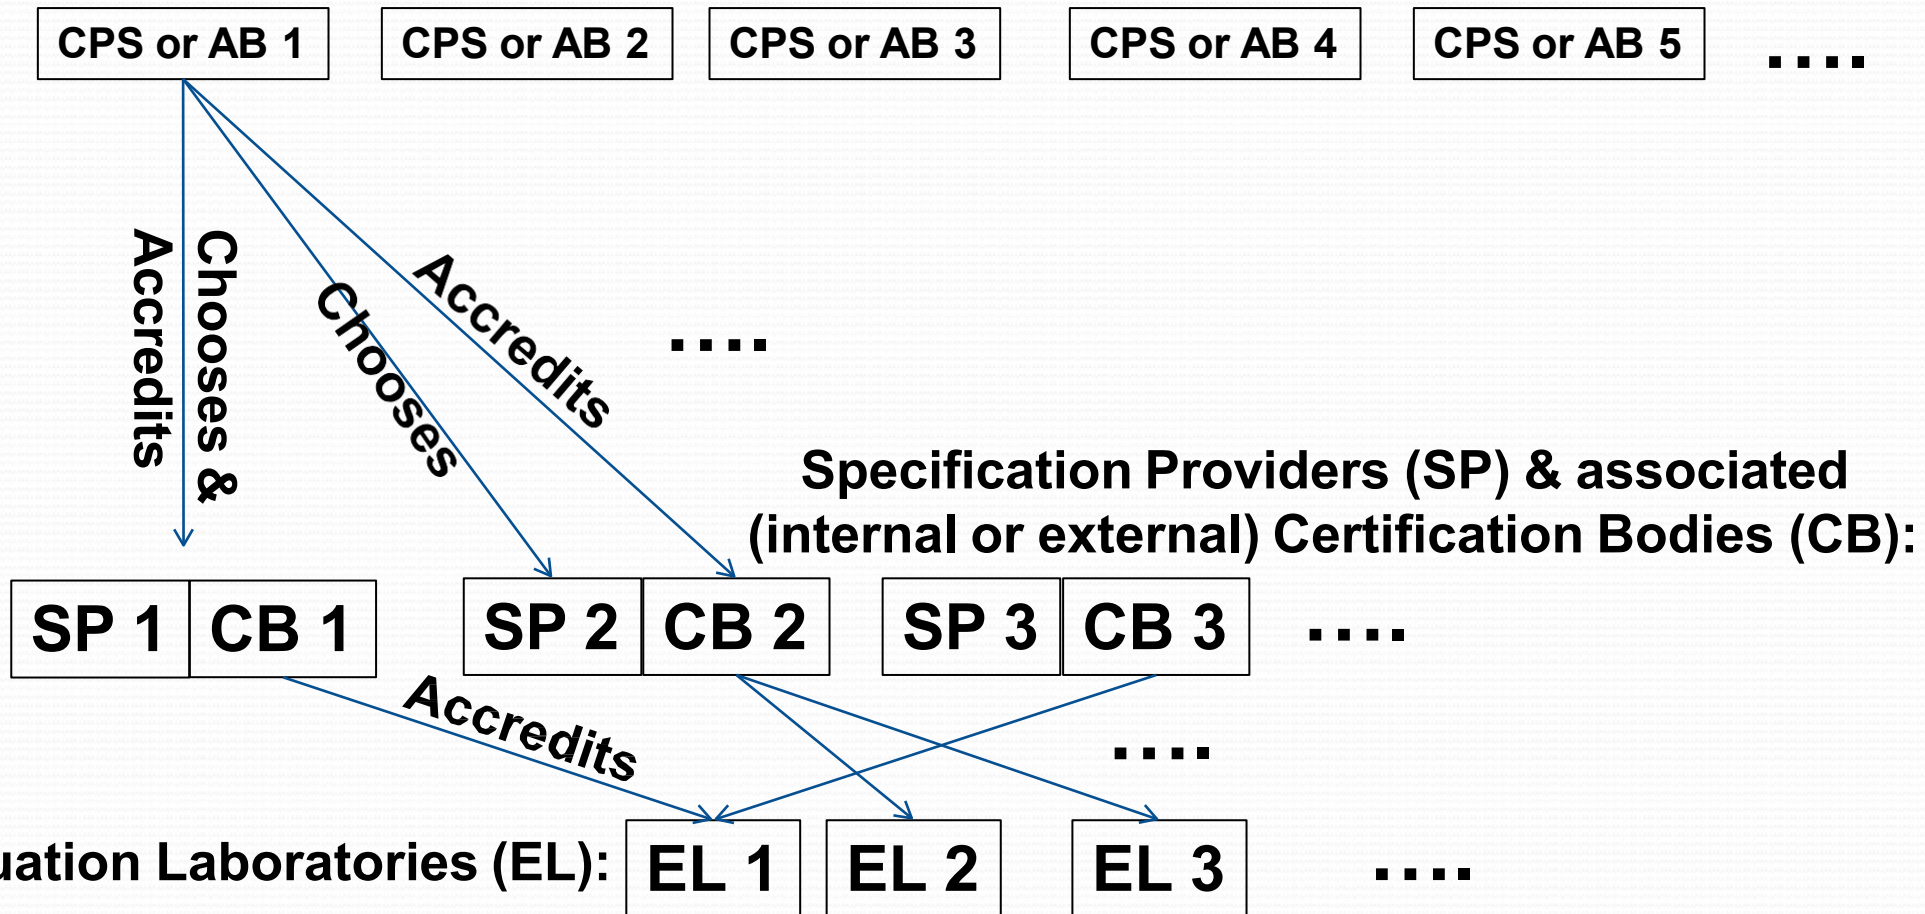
CPS or AB 1
CPS or AB 2
CPS or AB 3
CPS or AB 4
CPS or AB 5
....

Chooses & Accredits
Chooses
Accredits
....

Specification Providers (SP) & associated (internal or external) Certification Bodies (CB):

SP 1 CB 1
SP 2 CB 2
SP 3 CB 3
....

Accredits
....

uation Laboratories (EL):
EL 1
EL 2
EL 3
....